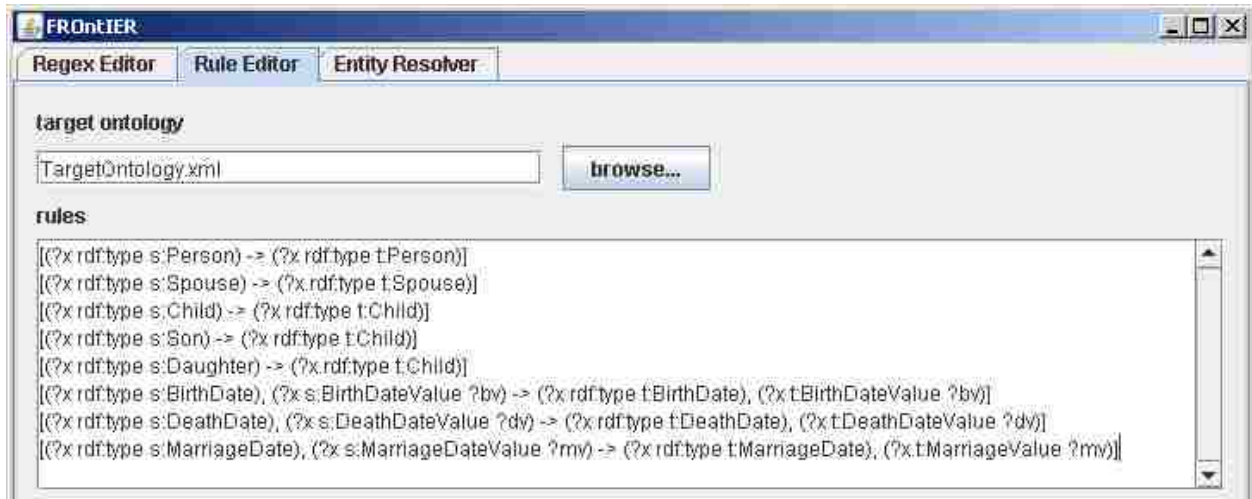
FROntIER

Regex Editor | Rule Editor | Entity Resolver

target ontology

TargetOntology.xml

browse...

rules

[(?x rdf:type s:Person) -> (?x rdf:type t:Person)]
[(?x rdf:type s:Spouse) -> (?x rdf:type t:Spouse)]
[(?x rdf:type s:Child) -> (?x rdf:type t:Child)]
[(?x rdf:type s:Son) -> (?x rdf:type t:Child)]
[(?x rdf:type s:Daughter) -> (?x rdf:type t:Child)]
[(?x rdf:type s:BirthDate), (?x s:BirthDateValue ?bv) -> (?x rdf:type t:BirthDate), (?x t:BirthDateValue ?bv)]
[(?x rdf:type s:DeathDate), (?x s:DeathDateValue ?dv) -> (?x rdf:type t:DeathDate), (?x t:DeathDateValue ?dv)]
[(?x rdf:type s:MarriageDate), (?x s:MarriageDateValue ?mv) -> (?x rdf:type t:MarriageDate), (?x t:MarriageValue ?mv)]